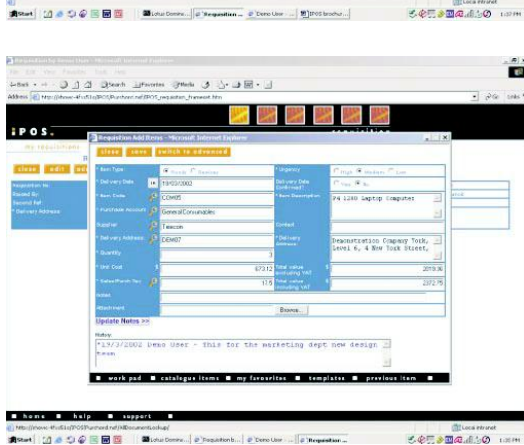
Start | Lotus Domino... | Requisition... | Demo User ... | iPOS brochur... | Local intranet | 1:27 PM

Requisition by Demo User - Microsoft Internet Explorer
File Edit View Favorites Tools Help
Back | Search | Favorites | Media
Address http://devsvr-4fcc81e/IPOS/Purchase.nsf/IPOS_requisition_frameset.htm | Go | Links

iPOS.
my requisitions
close | edit
Requisition No.
Raised By
Second Ref
* Delivery Address

Requisition Add Items - Microsoft Internet Explorer
close | save | switch to advanced

| | | | |
|---|---|---|---|
| * Item Type | Goods Services | * Urgency | High Medium Low |
| * Delivery Date | 19/03/2002 | Delivery Date Confirmed? | Yes No |
| * Item Code | COM05 | * Item Description | P4 1200 Laptop Computer |
| * Purchase Account | General Consumables | | |
| Supplier | Telecom | Contact | |
| * Delivery Address | DEM07 | * Delivery Address | Demonstration Company York, Level 6, 4 New York Street, |
| * Quantity | 3 | | |
| * Unit Cost | 673.12 | Total value excluding VAT | 2019.36 |
| * Sales/Purch Tax | 17.5 | Total value including VAT | 2372.75 |
| Notes | | | |
| Attachment | Browse... | | |

Update Notes >>
History
*19/3/2002 Demo User - this for the marketing dept new design team

work pad | catalogue items | my favourites | templates | previous item

home | help | support
http://devsvr-4fcc81e/IPOS/Purchase.nsf/AllDocumentLookup/ | Local intranet
Start | Lotus Domino... | Requisition b... | Demo User ... | Requisition ... | 1:29 PM